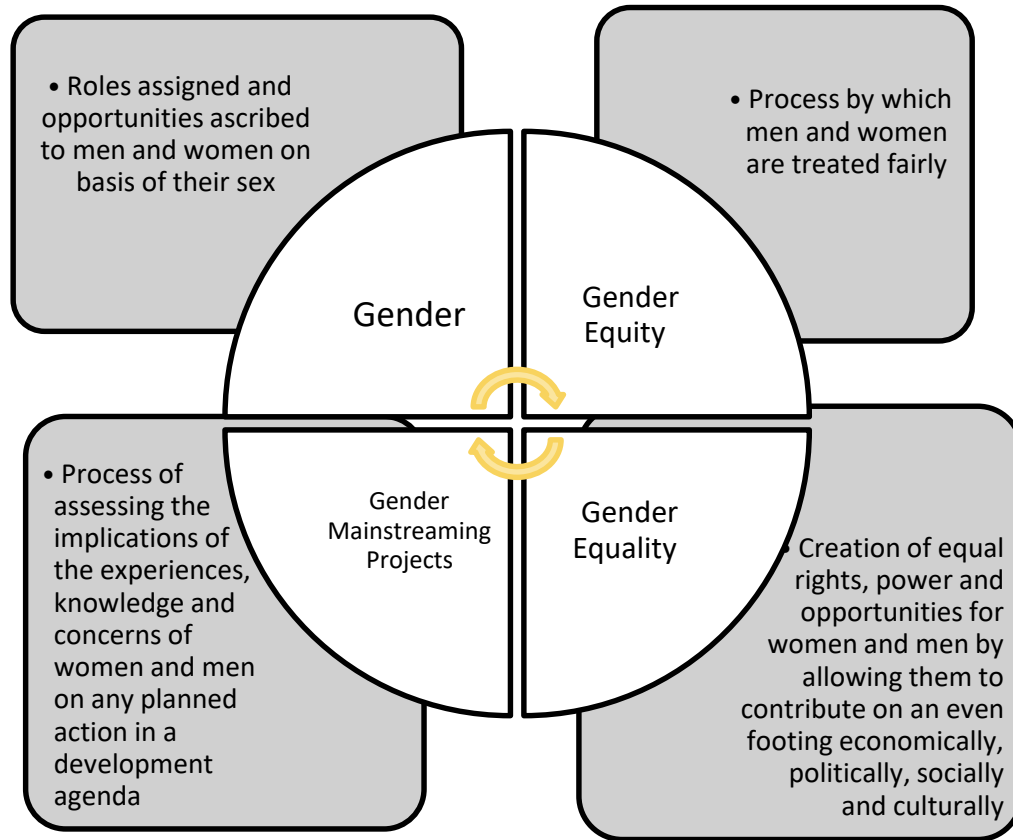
• Roles assigned and opportunities ascribed to men and women on basis of their sex

• Process by which men and women are treated fairly

Gender

Gender Equity

Gender Mainstreaming Projects

Gender Equality

• Process of assessing the implications of the experiences, knowledge and concerns of women and men on any planned action in a development agenda

• Creation of equal rights, power and opportunities for women and men by allowing them to contribute on an even footing economically, politically, socially and culturally